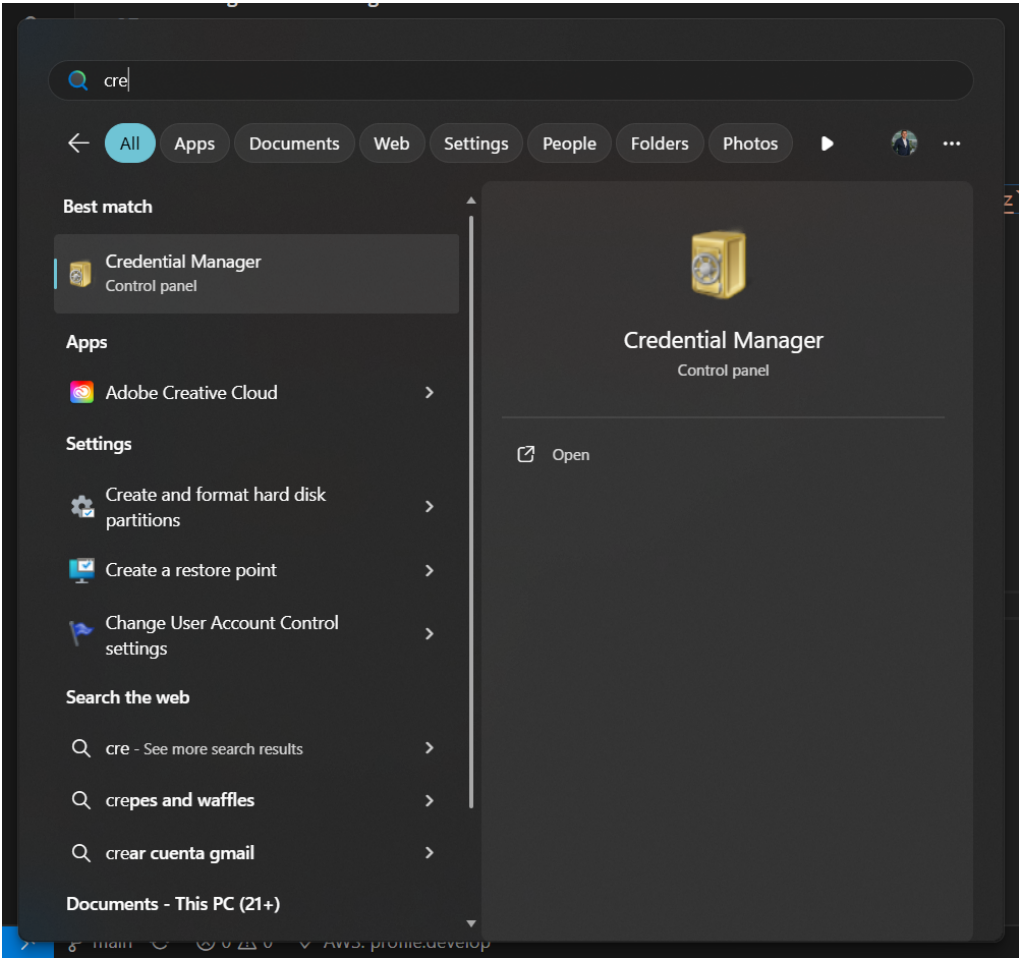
cre

All Apps Documents Web Settings People Folders Photos

Best match

Credential Manager
Control panel

Apps

Adobe Creative Cloud

Settings

Create and format hard disk partitions

Create a restore point

Change User Account Control settings

Search the web

cre - See more search results

crepes and waffles

crear cuenta gmail

Documents - This PC (21+)

Credential Manager
Control panel

Open

main ⓧ 0 ⚠ 0 AWS: profile:develop